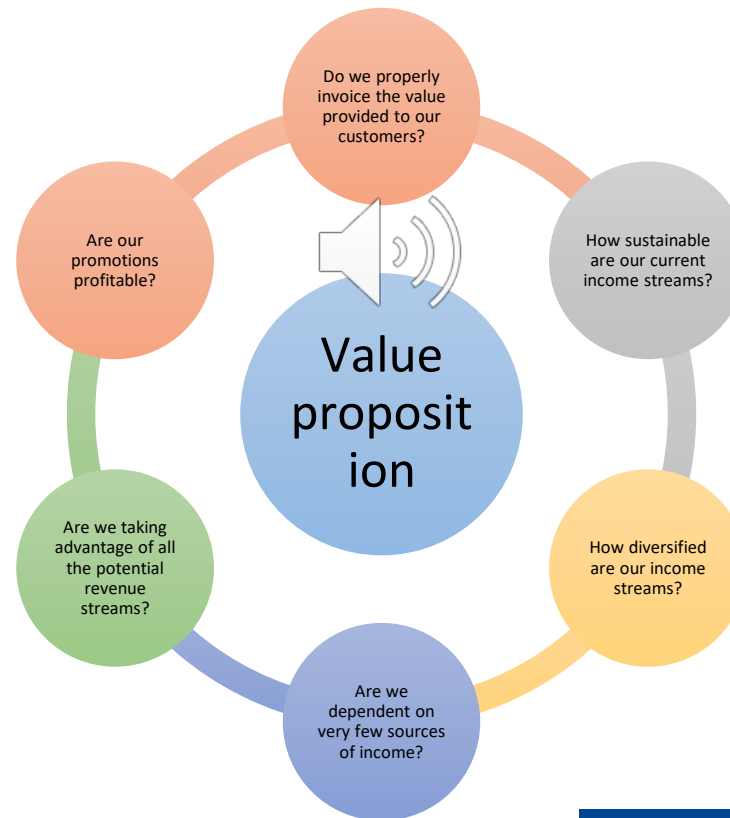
Do we properly invoice the value provided to our customers?

How sustainable are our current income streams?

How diversified are our income streams?

Are we dependent on very few sources of income?

Are we taking advantage of all the potential revenue streams?

Are our promotions profitable?

Value proposit ion